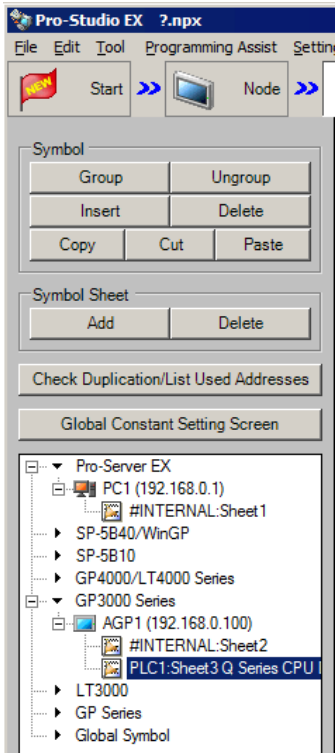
Pro-Studio EX ?.npx

File Edit Tool Programming Assist Setting

NEW Start Node

Symbol
Group Ungroup
Insert Delete
Copy Cut Paste

Symbol Sheet
Add Delete

Check Duplication/List Used Addresses

Global Constant Setting Screen

Pro-Server EX
PC1 (192.168.0.1)
#INTERNAL:Sheet1
SP-5B40/WinGP
SP-5B10
GP4000/LT4000 Series
GP3000 Series
AGP1 (192.168.0.100)
#INTERNAL:Sheet2
PLC1:Sheet3 Q Series CPU I
LT3000
GP Series
Global Symbol